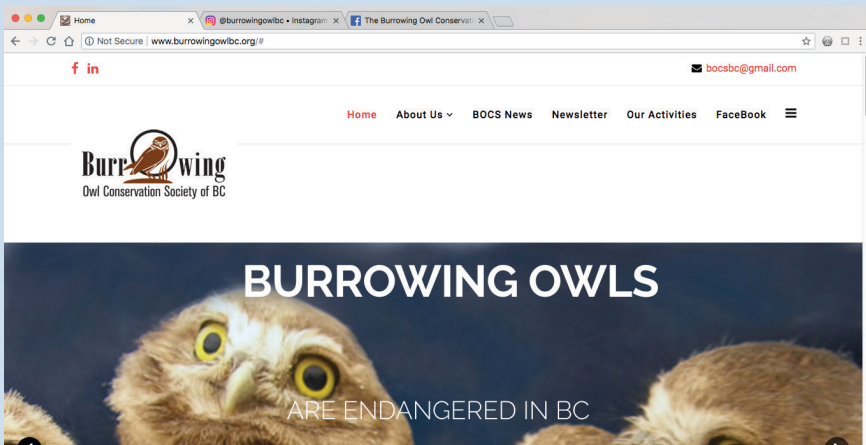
Home
@burrowingowlbc • Instagram
The Burrowing Owl Conservati
Not Secure | www.burrowingowlbc.org/#

f in
bocsbc@gmail.com

Home About Us BOCS News Newsletter Our Activities FaceBook

Burr wing
Owl Conservation Society of BC

BURROWING OWLS

ARE ENDANGERED IN BC